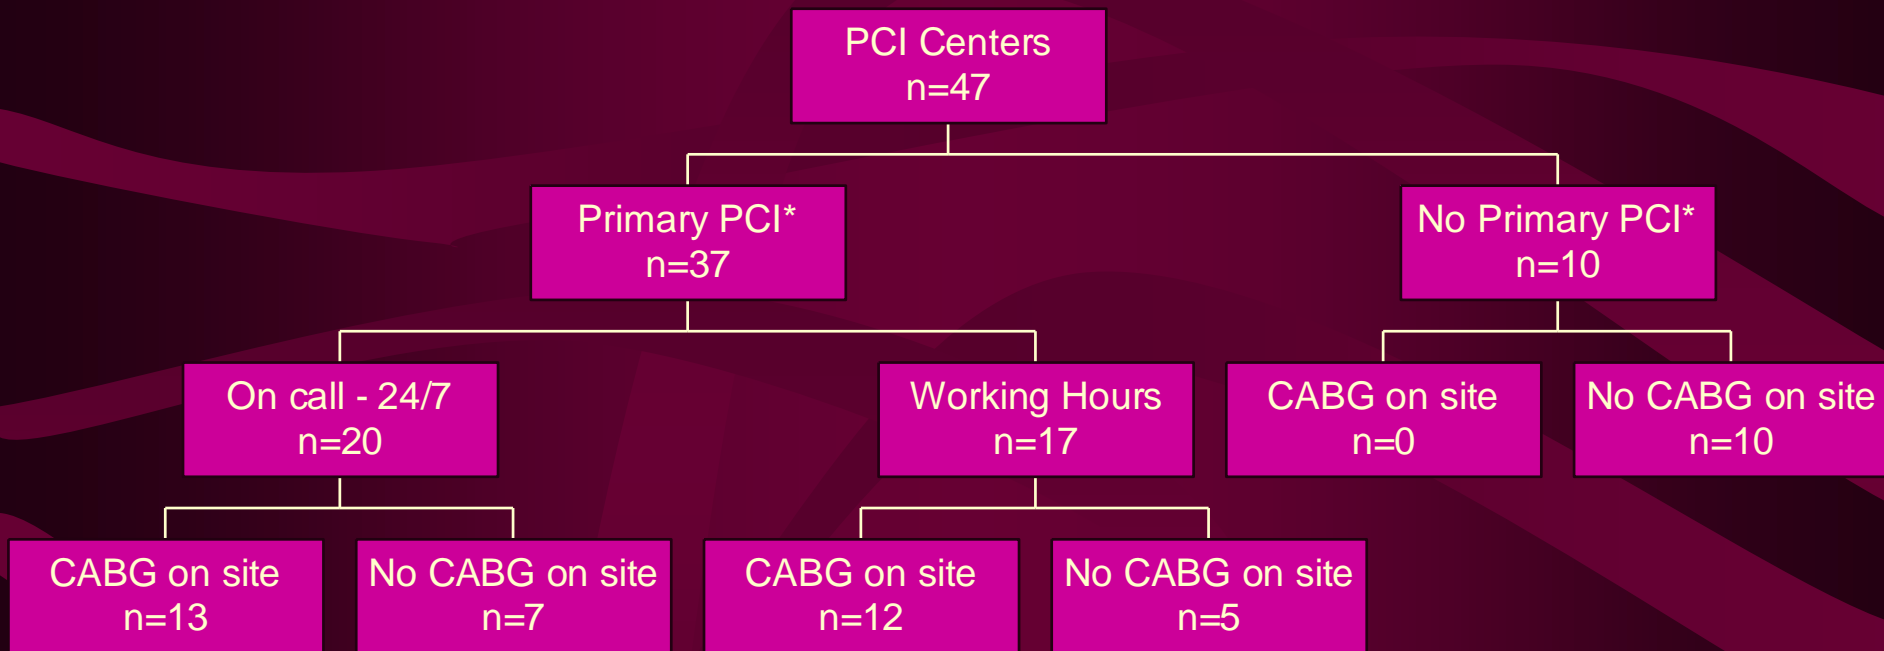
PCI Centers
n=47

Primary PCI*
n=37

No Primary PCI*
n=10

On call - 24/7
n=20

Working Hours
n=17

CABG on site
n=0

No CABG on site
n=10

CABG on site
n=13

No CABG on site
n=7

CABG on site
n=12

No CABG on site
n=5